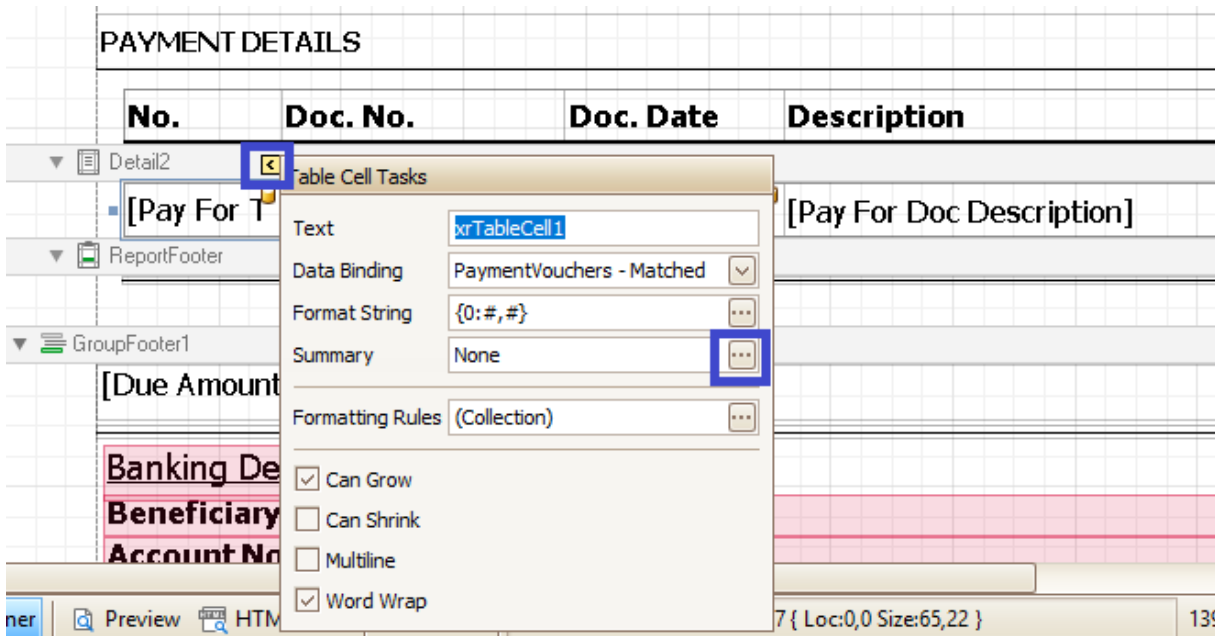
PAYMENT DETAILS

| No. | Doc. No. | Doc. Date | Description |
|---|---|---|---|

Detail2

[Pay For T

[Pay For Doc Description]

ReportFooter

GroupFooter1

[Due Amount

Banking De

Beneficiary

Account No

Table Cell Tasks

Text xrTableCell1

Data Binding PaymentVouchers - Matched

Format String {0:#,#}

Summary None

Formatting Rules (Collection)

Can Grow

Can Shrink

Multiline

Word Wrap

ner Preview HTM

7 { Loc:0,0 Size:65,22 }

139